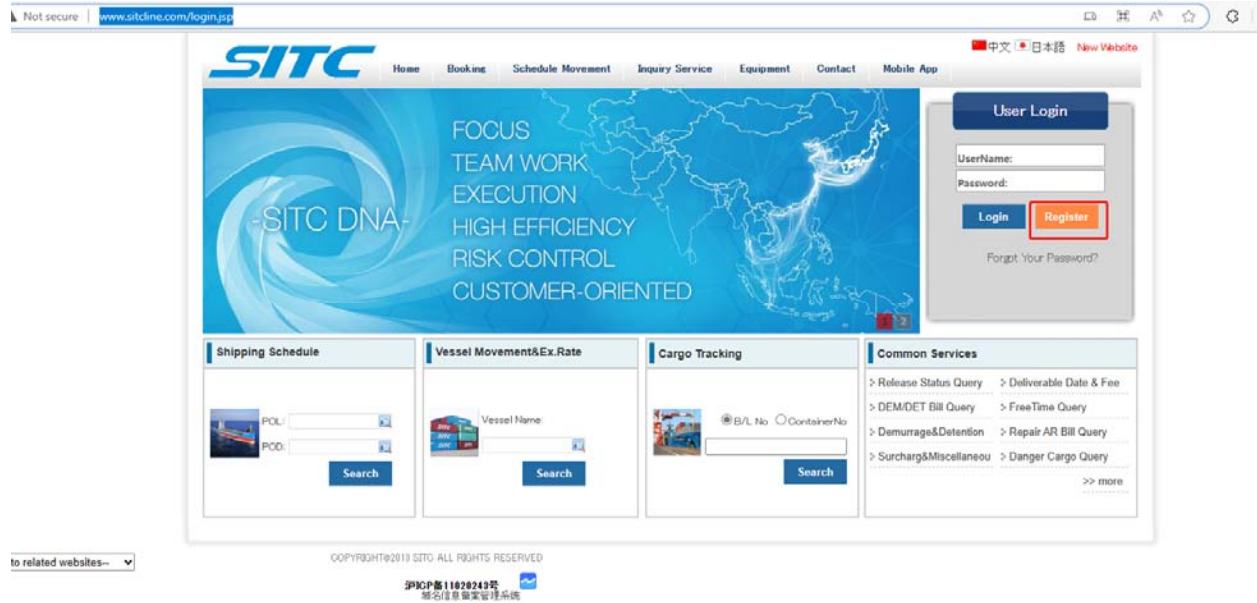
Not secure | www.sitcline.com/login.jsp

SITC
Home Booking Schedule Movement Inquiry Service Equipment Contact Mobile App

中文 日本語 New Website

-SITC DNA-
FOCUS
TEAM WORK
EXECUTION
HIGH EFFICIENCY
RISK CONTROL
CUSTOMER-ORIENTED

1 2

User Login
UserName:
Password:
Login Register
Forgot Your Password?

Shipping Schedule
POL:
POD:
Search

Vessel Movement&Ex.Rate
Vessel Name
Search

Cargo Tracking
B/L No ContainerNo
Search

Common Services
> Release Status Query
> Deliverable Date & Fee
> DEM/DET Bill Query
> FreeTime Query
> Demurrage&Detention
> Repair AR Bill Query
> Surcharg&Miscellaneou
> Danger Cargo Query
>> more

to related websites--

COPYRIGHT©2010 SITC ALL RIGHTS RESERVED

沪ICP备11020243号
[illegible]